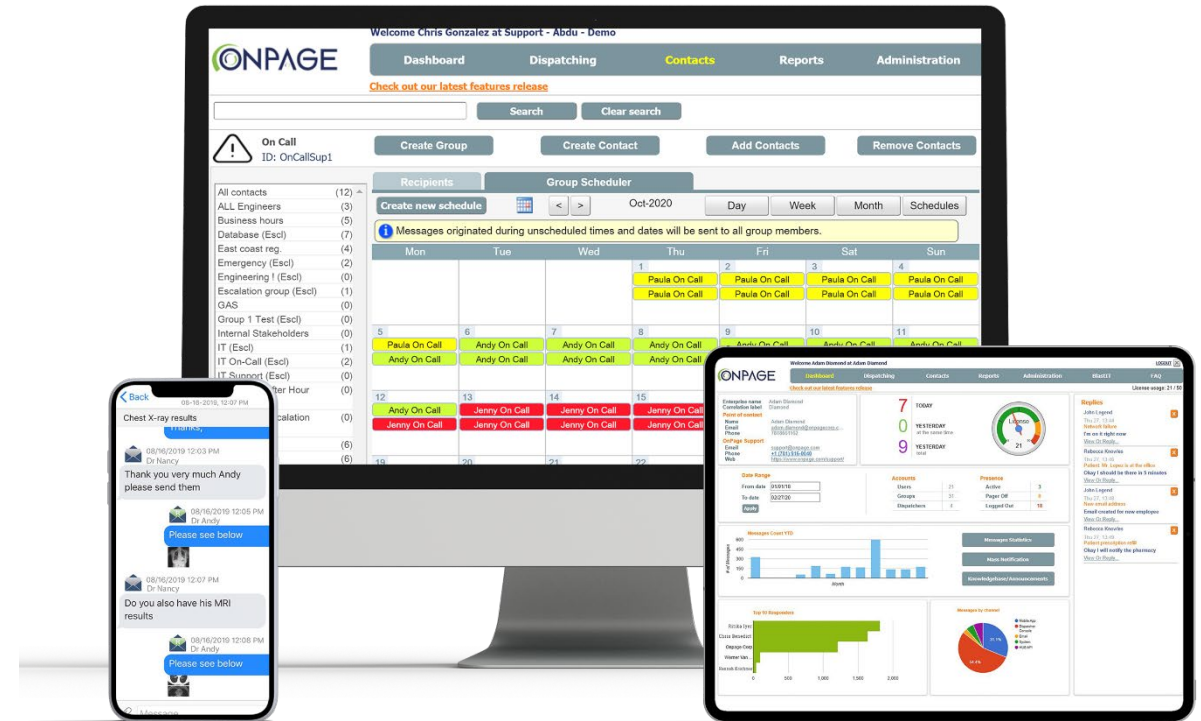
Welcome Chris Gonzalez at Support - Abdu - Demo

ONPAGE

Dashboard | Dispatching | Contacts | Reports | Administration

Check out our latest features release

Search | Clear search

On Call
ID: OnCallSup1

Create Group | Create Contact | Add Contacts | Remove Contacts

| | |
|---|---|
| All contacts | (12) |
| ALL Engineers | (3) |
| Business hours | (5) |
| Database (Escl) | (7) |
| East coast reg. | (4) |
| Emergency (Escl) | (2) |
| Engineering ! (Escl) | (0) |
| Escalation group (Escl) | (1) |
| GAS | (0) |
| Group 1 Test (Escl) | (0) |
| Internal Stakeholders | (0) |
| IT (Escl) | (1) |
| IT On-Call (Escl) | (2) |
| IT Support (Escl) | (0) |
| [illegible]fter Hour | (0) |
| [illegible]calation | (0) |
| | (6) |
| | (6) |

Recipients | Group Scheduler

Create new schedule | < | > | Oct-2020 | Day | Week | Month | Schedules

Messages originated during unscheduled times and dates will be sent to all group members.

| Mon | Tue | Wed | Thu | Fri | Sat | Sun |
|---|---|---|---|---|---|---|
| | | | 1 Paula On Call, Paula On Call | 2 Paula On Call, Paula On Call | 3 Paula On Call, Paula On Call | 4 Paula On Call, Paula On Call |
| 5 Paula On Call, Andy On Call | 6 Andy On Call, Andy On Call | 7 Andy On Call, Andy On Call | 8 Andy On Call, Andy On Call | 9 Andy On Call | 10 | 11 Andy On Call |
| 12 Andy On Call, Jenny On Call | 13 Jenny On Call, Jenny On Call | 14 Jenny On Call, Jenny On Call | 15 Jenny On Call, Jenny On Call | | | |
| 19 | 20 | 21 | 22 | | | |

Back
08-16-2019, 12:07 PM
Chest X-ray results
Thanks,
08/16/2019 12:03 PM
Dr Nancy
Thank you very much Andy please send them
08/16/2019 12:05 PM
Dr Andy
Please see below
08/16/2019 12:07 PM
Dr Nancy
Do you also have his MRI results
08/16/2019 12:08 PM
Dr Andy
Please see below
Message

Welcome Adam Diamond at Adam Diamond
LOGOUT
ONPAGE
Dashboard | Dispatching | Contacts | Reports | Administration | BlastIT | FAQ
Check out our latest features release
License usage: 21 / 50
7 TODAY
0 YESTERDAY
9 YESTERDAY
License 21
Replies
John Legend
Network failure
I'm on it right now
Rebecca Knowles
Patient: Mr. Lopez is at the office
Okay I should be there in 3 minutes
John Legend
New email address
Email created for new employee
Rebecca Knowles
Patient prescription refill
Okay I will notify the pharmacy
Date Range
From date 01/01/16
To date 02/27/20
Apply
Accounts
Users 21
Groups 31
Dispatchers 5
Presence
Active 3
Pager Off 0
Logged Out 18
Messages Count YTD
Messages Statistics
Mass Notification
Knowledgebase/Announcements
Top 10 Responders
Messages by channel